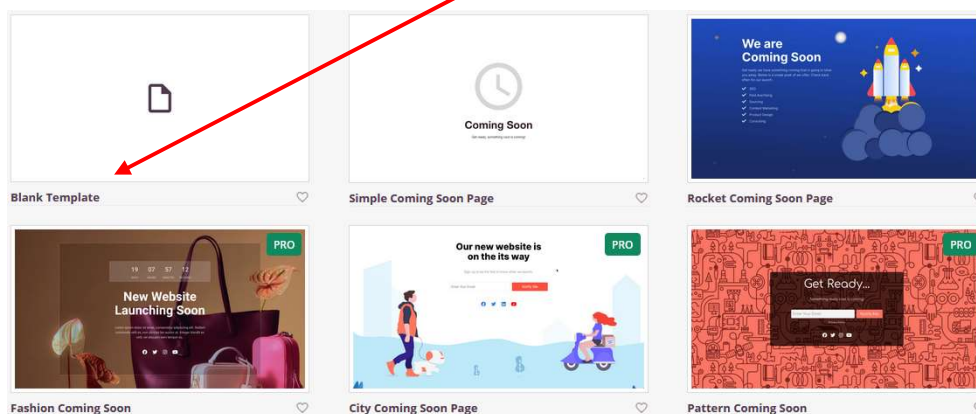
Blank Template

Coming Soon

Simple Coming Soon Page

We are Coming Soon

Rocket Coming Soon Page

PRO

19 07 57 12

New Website Launching Soon

Fashion Coming Soon

PRO

Our new website is on the its way

City Coming Soon Page

PRO

Get Ready...

Pattern Coming Soon